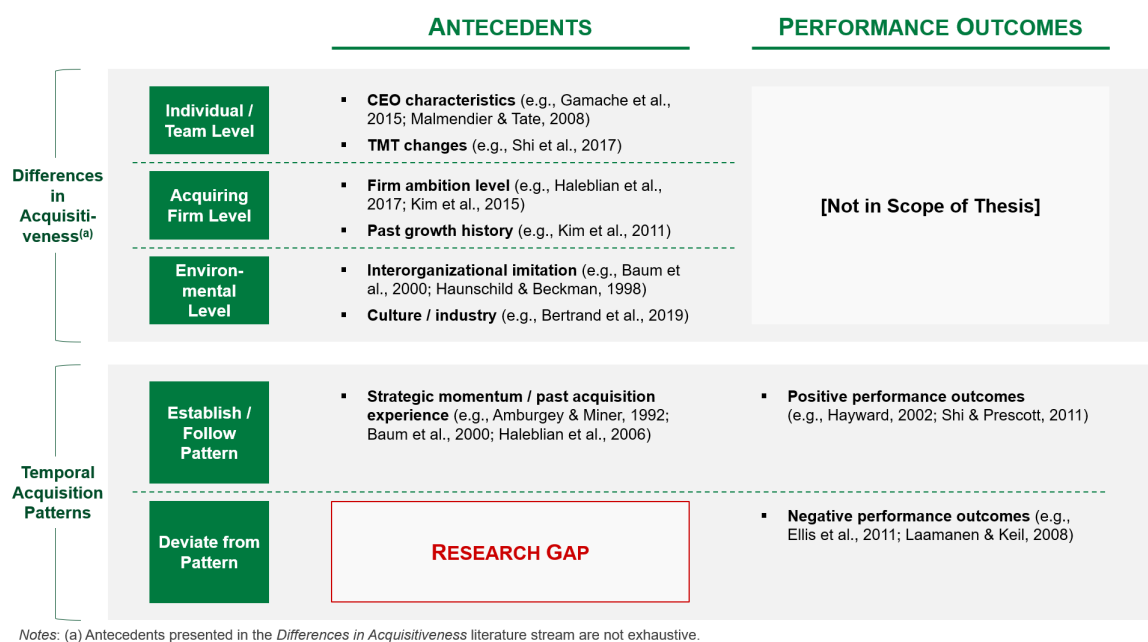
ANTECEDENTS

PERFORMANCE OUTCOMES

Differences in Acquisitiveness$^{(a)}$

Individual / Team Level

- CEO characteristics (e.g., Gamache et al., 2015; Malmendier & Tate, 2008)
- TMT changes (e.g., Shi et al., 2017)

Acquiring Firm Level

- Firm ambition level (e.g., Haleblian et al., 2017; Kim et al., 2015)
- Past growth history (e.g., Kim et al., 2011)

Environmental Level

- Interorganizational imitation (e.g., Baum et al., 2000; Haunschild & Beckman, 1998)
- Culture / industry (e.g., Bertrand et al., 2019)

[Not in Scope of Thesis]

Temporal Acquisition Patterns

Establish / Follow Pattern

- Strategic momentum / past acquisition experience (e.g., Amburgey & Miner, 1992; Baum et al., 2000; Haleblian et al., 2006)

- Positive performance outcomes (e.g., Hayward, 2002; Shi & Prescott, 2011)

Deviate from Pattern

RESEARCH GAP

- Negative performance outcomes (e.g., Ellis et al., 2011; Laamanen & Keil, 2008)

Notes: (a) Antecedents presented in the Differences in Acquisitiveness literature stream are not exhaustive.